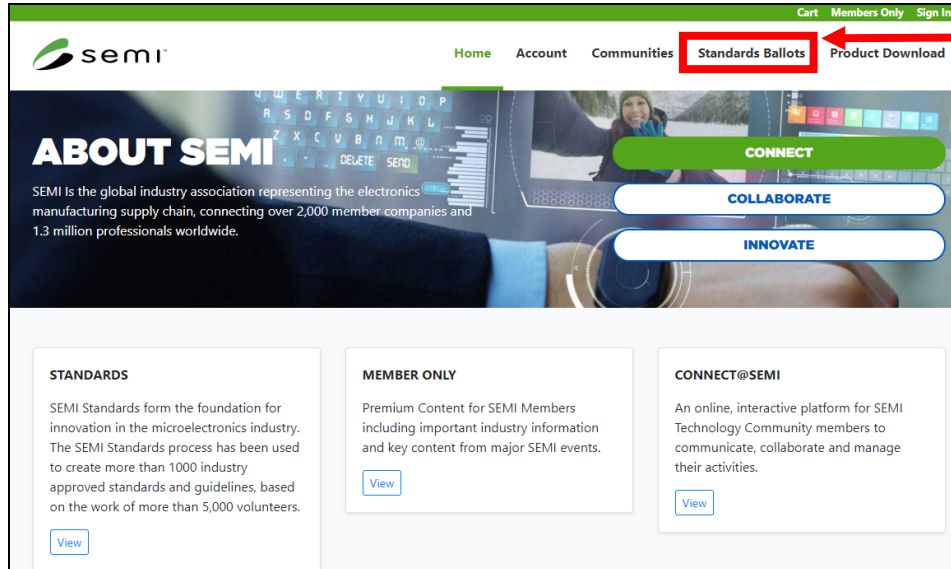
Cart Members Only Sign In

semi

Home Account Communities Standards Ballots Product Download

ABOUT SEMI

SEMI Is the global industry association representing the electronics manufacturing supply chain, connecting over 2,000 member companies and 1.3 million professionals worldwide.

CONNECT

COLLABORATE

INNOVATE

STANDARDS

SEMI Standards form the foundation for innovation in the microelectronics industry. The SEMI Standards process has been used to create more than 1000 industry approved standards and guidelines, based on the work of more than 5,000 volunteers.

View

MEMBER ONLY

Premium Content for SEMI Members including important industry information and key content from major SEMI events.

View

CONNECT@SEMI

An online, interactive platform for SEMI Technology Community members to communicate, collaborate and manage their activities.

View